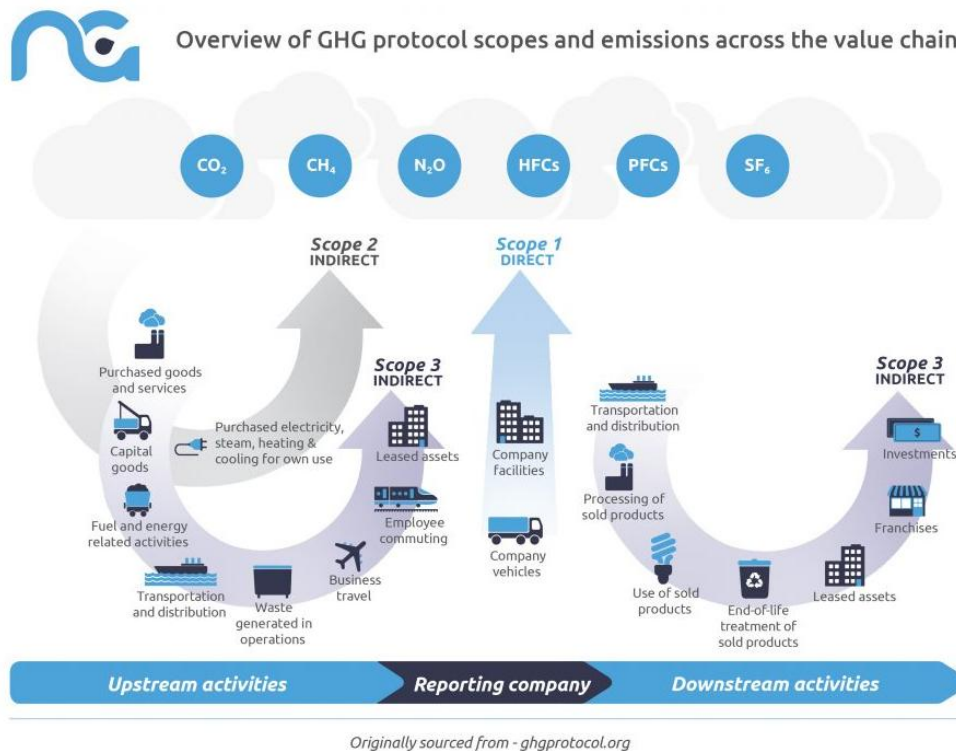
Overview of GHG protocol scopes and emissions across the value chain

$CO_2$ $CH_4$ $N_2O$ HFCs PFCs $SF_6$

Scope 2
INDIRECT

Scope 1
DIRECT

Scope 3
INDIRECT

Purchased goods and services

Capital goods

Fuel and energy related activities

Transportation and distribution

Waste generated in operations

Business travel

Employee commuting

Leased assets

Purchased electricity, steam, heating & cooling for own use

Company facilities

Company vehicles

Transportation and distribution

Processing of sold products

Use of sold products

End-of-life treatment of sold products

Leased assets

Franchises

Investments

Scope 3
INDIRECT

Upstream activities

Reporting company

Downstream activities

Originally sourced from - ghgprotocol.org